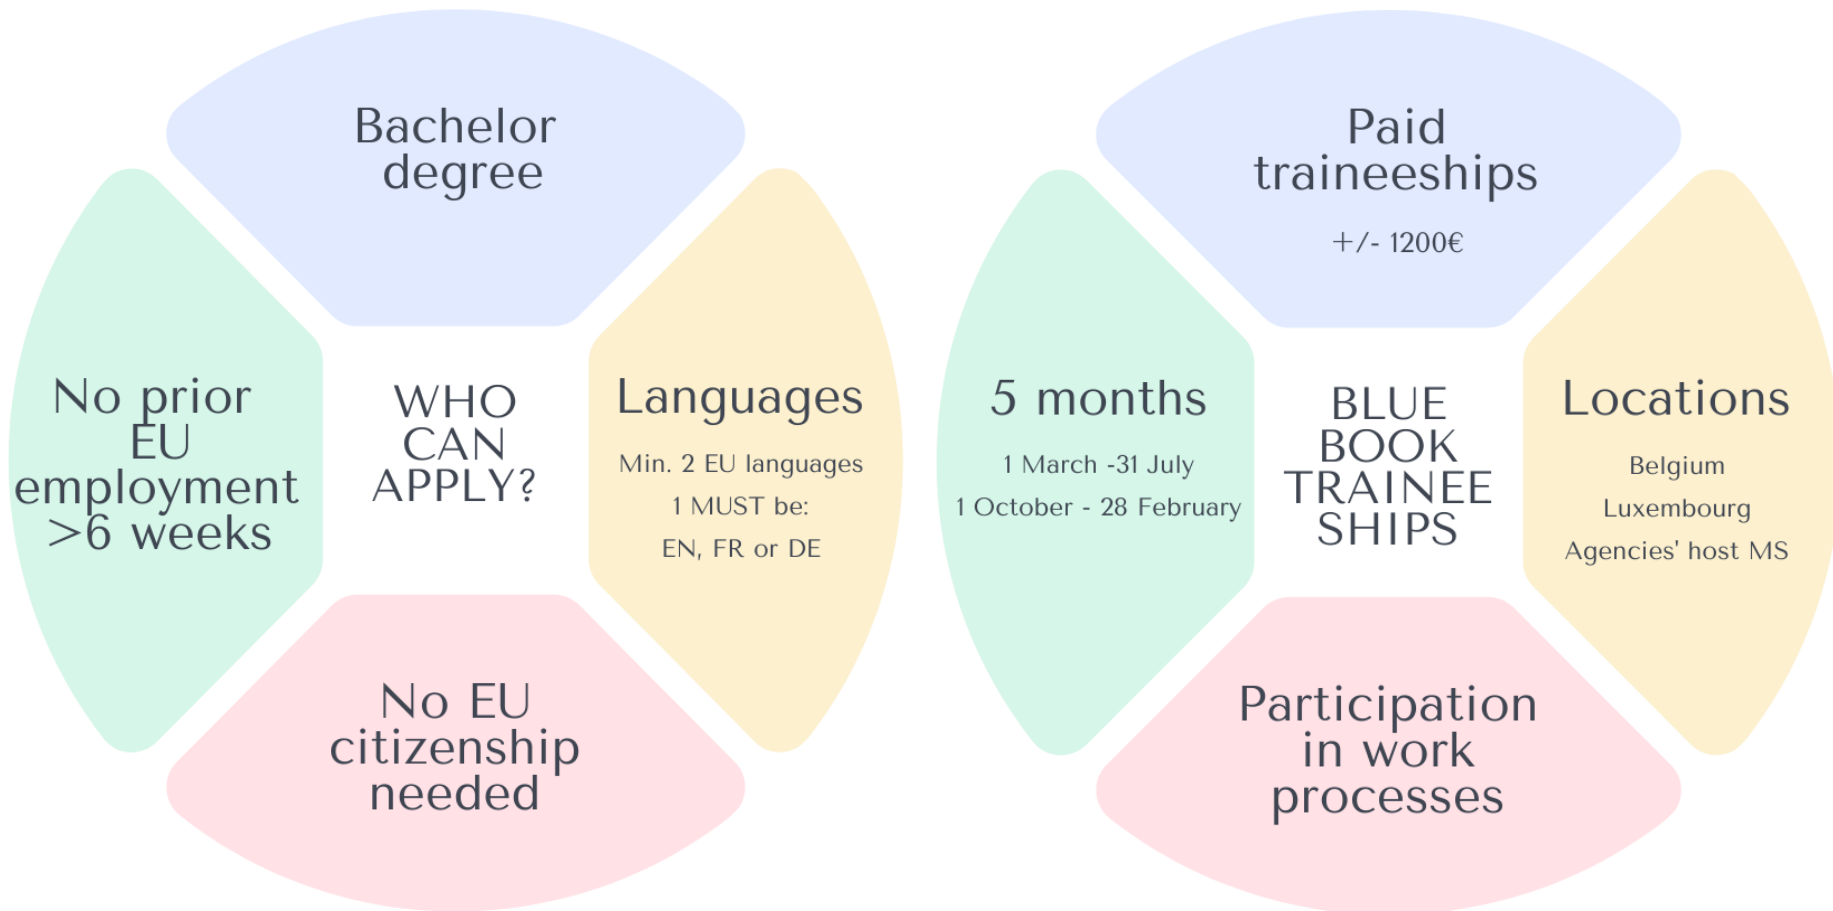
WHO CAN APPLY?

Bachelor degree

No prior EU employment >6 weeks

Languages

Min. 2 EU languages

1 MUST be:

EN, FR or DE

No EU citizenship needed

BLUE BOOK TRAINEE SHIPS

Paid traineeships

+/- 1200€

5 months

1 March -31 July

1 October - 28 February

Locations

Belgium

Luxembourg

Agencies' host MS

Participation in work processes